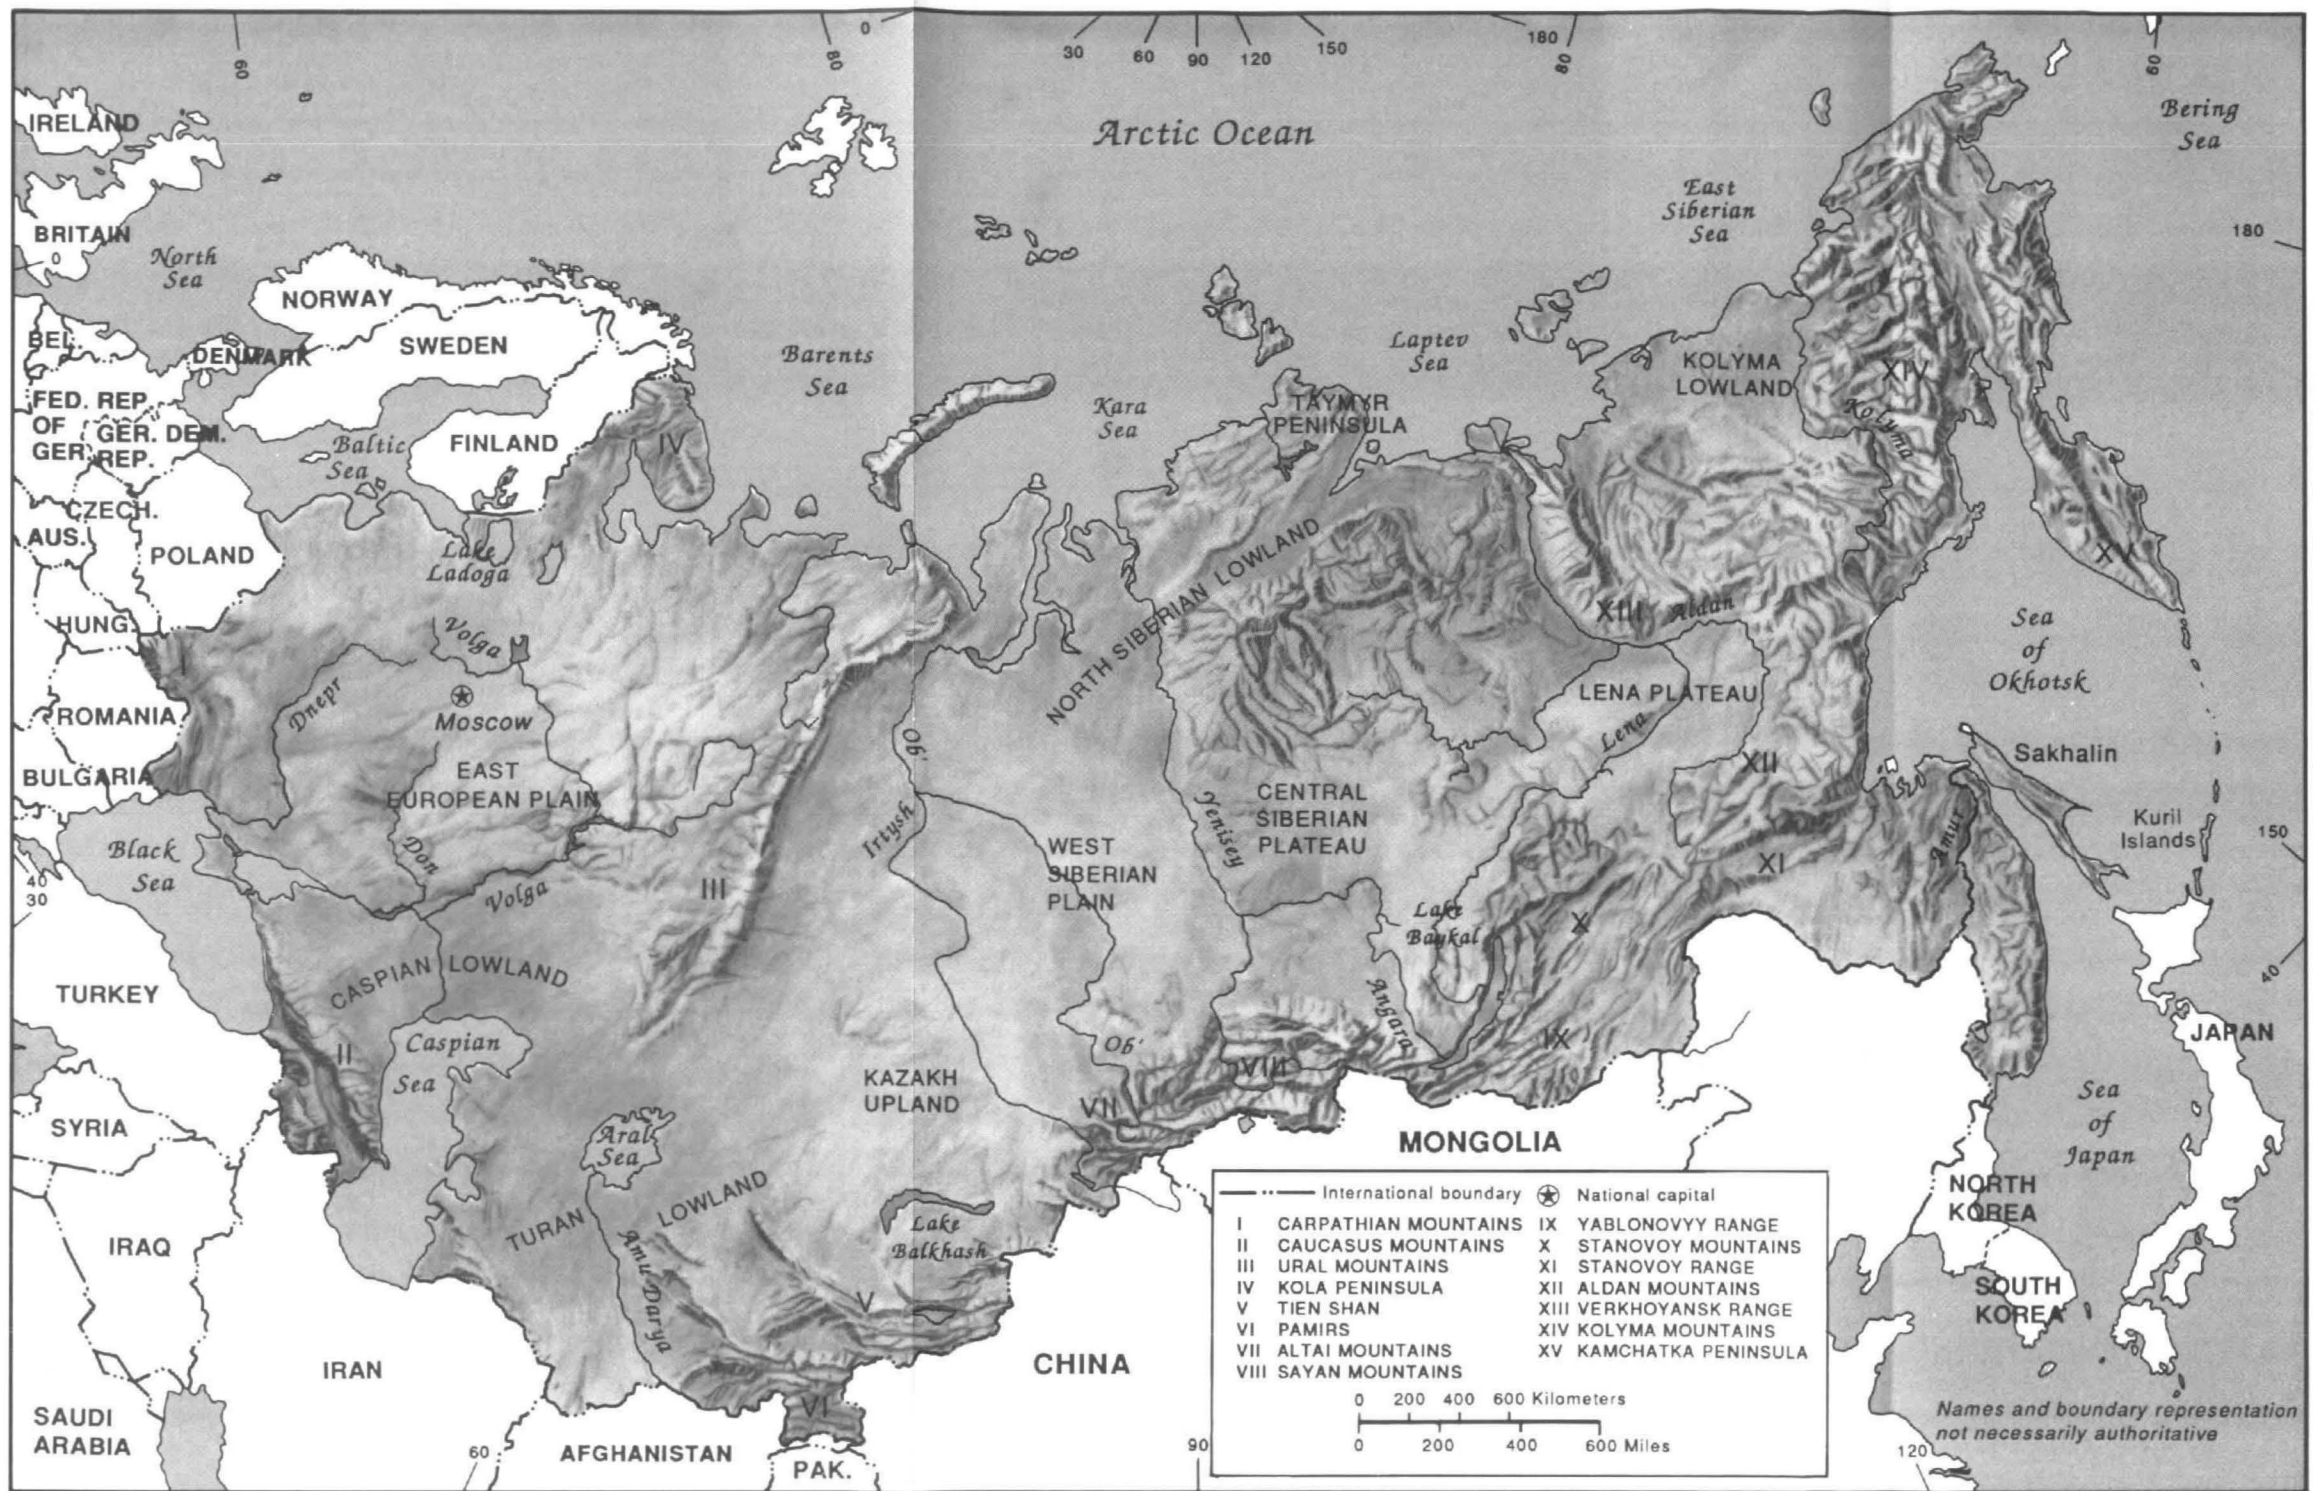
0
60
80
30
60
90
120
150
180
80
60

Arctic Ocean

Bering Sea

IRELAND

BRITAIN
0
North Sea

NORWAY
SWEDEN
Barents Sea

East Siberian Sea

180

Laptev Sea
Kara Sea

BEL.
DENMARK
FED. REP. OF GER.
GER. DEM. REP.
Baltic Sea
FINLAND
IV
TAYMYR PENINSULA
KOLYMA LOWLAND
XIV
Kolyma

CZECH.
AUS.
POLAND
Lake Ladoga
NORTH SIBERIAN LOWLAND
XV

HUNG.
I
Volga
XIII
Aldan
Sea of Okhotsk

ROMANIA
Dnepr
Moscow
Ob'
LENA PLATEAU
Lena

BULGARIA
EAST EUROPEAN PLAIN
Irtysh
CENTRAL SIBERIAN PLATEAU
XII
Sakhalin

Black Sea
Don
III
WEST SIBERIAN PLAIN
Yenisey
XI
Amur
Kuril Islands
150

40
30
Volga
Lake Baykal
X

TURKEY
CASPIAN LOWLAND
40

II
Caspian Sea
Ob'
Angara
IX
JAPAN

SYRIA
KAZAKH UPLAND
VII
VIII
Sea of Japan

Aral Sea
MONGOLIA

IRAQ
TURAN LOWLAND
Amu Darya
Lake Balkhash
NORTH KOREA

V
SOUTH KOREA

IRAN
CHINA

SAUDI ARABIA
60
AFGHANISTAN
VI
PAK.
90
120

International boundary
National capital

| | | | |
|---|---|---|---|
| I | CARPATHIAN MOUNTAINS | IX | YABLONOVYY RANGE |
| II | CAUCASUS MOUNTAINS | X | STANOVOY MOUNTAINS |
| III | URAL MOUNTAINS | XI | STANOVOY RANGE |
| IV | KOLA PENINSULA | XII | ALDAN MOUNTAINS |
| V | TIEN SHAN | XIII | VERKHOYANSK RANGE |
| VI | PAMIRS | XIV | KOLYMA MOUNTAINS |
| VII | ALTAI MOUNTAINS | XV | KAMCHATKA PENINSULA |
| VIII | SAYAN MOUNTAINS | | |

0 200 400 600 Kilometers
0 200 400 600 Miles

Names and boundary representation not necessarily authoritative